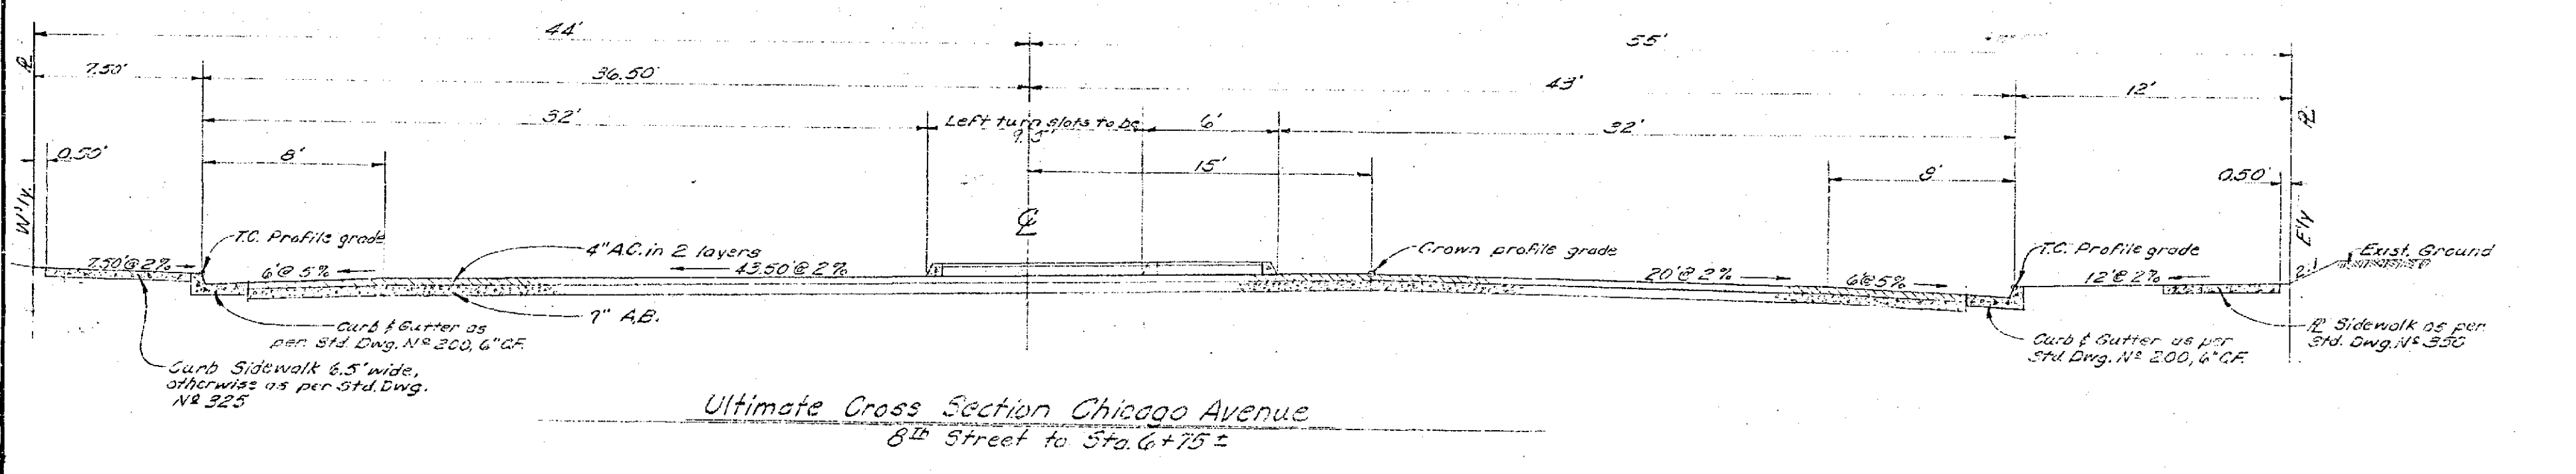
44'

55'

℄

7.50'

36.50'

43'

32'

Left turn slots to be 9.5'

6'

32'

12'

℄

0.50'

8'

15'

8'

0.50'

W'ly

E'ly

℄

T.C. Profile grade

4" A.C. in 2 layers

Crown profile grade

T.C. Profile grade

Exist. Ground

7.50'@2%

6'@5%

43.50'@2%

20'@2%

6'@5%

12'@2%

2:1

Curb & Gutter as per Std. Dwg. Nº 200, 6" C.F.

7" A.B.

Curb & Gutter as per Std. Dwg. Nº 200, 6" C.F.

℞ Sidewalk as per Std. Dwg. Nº 350

Curb Sidewalk 6.5' wide, otherwise as per Std. Dwg. Nº 325

Ultimate Cross Section Chicago Avenue
8th Street to Sta. 6+75±